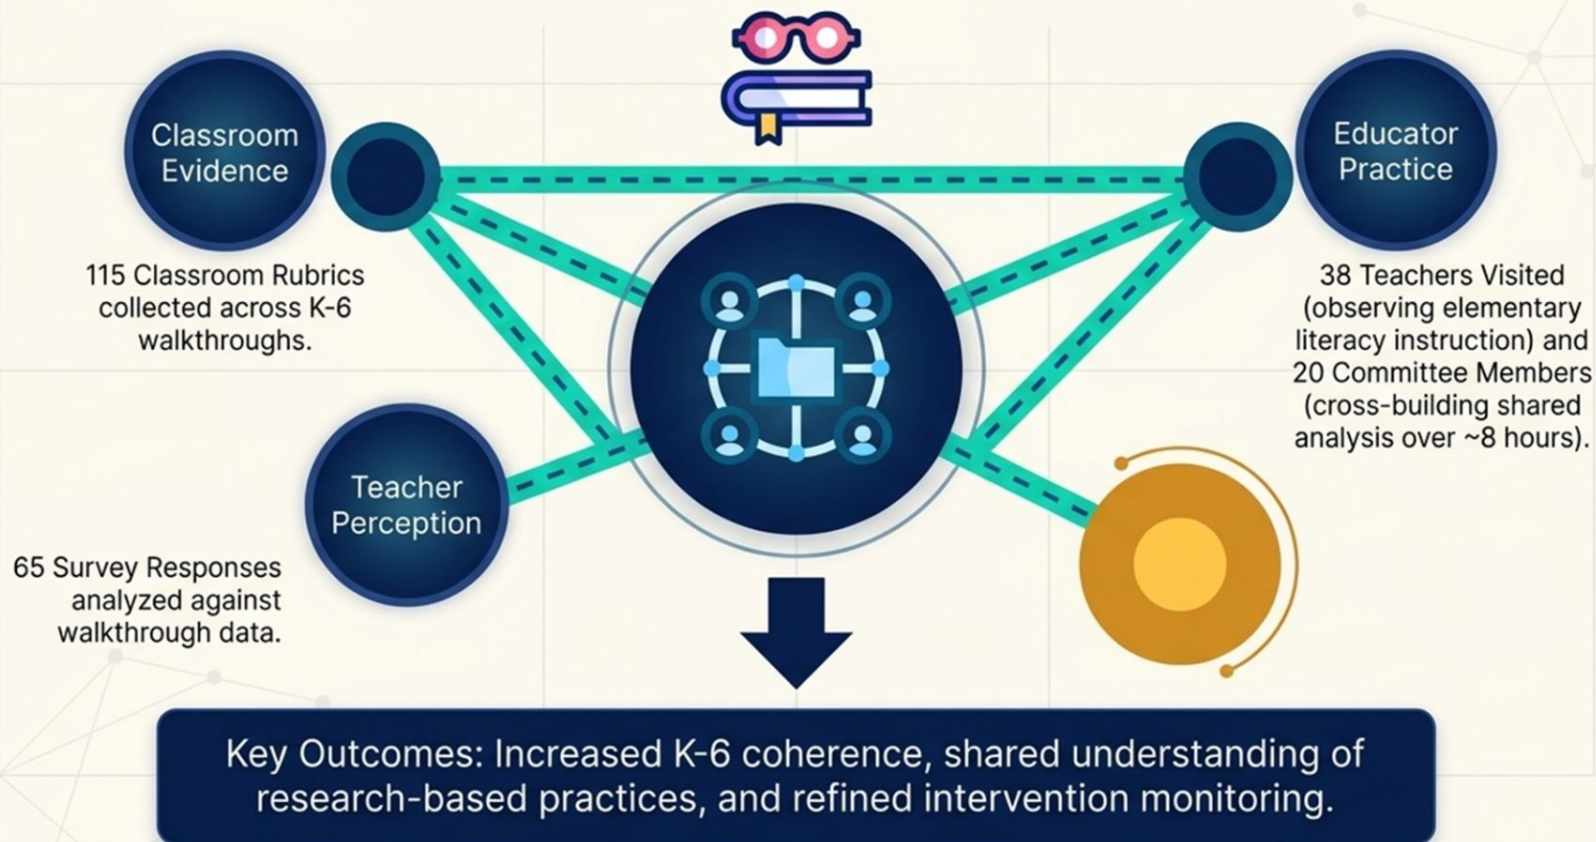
Classroom Evidence

115 Classroom Rubrics collected across K-6 walkthroughs.

Educator Practice

38 Teachers Visited (observing elementary literacy instruction) and 20 Committee Members (cross-building shared analysis over ~8 hours).

Teacher Perception

65 Survey Responses analyzed against walkthrough data.

Key Outcomes: Increased K-6 coherence, shared understanding of research-based practices, and refined intervention monitoring.